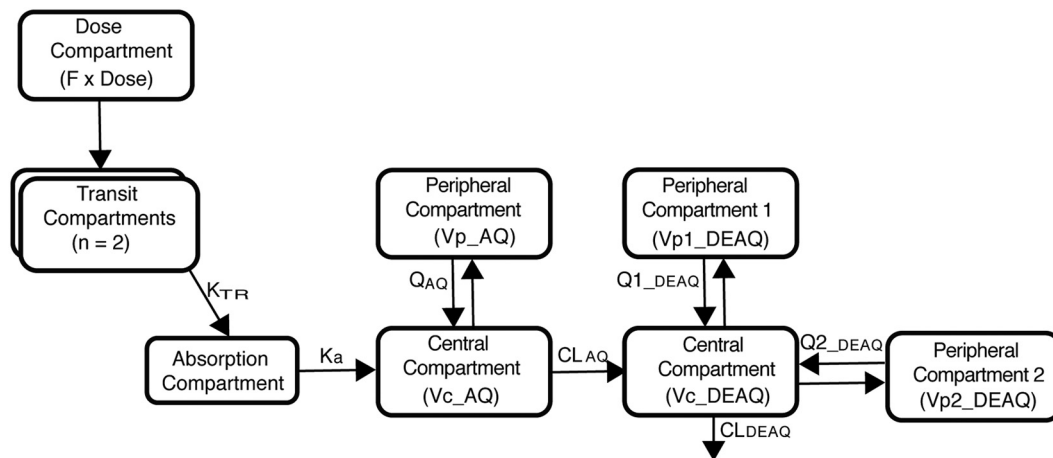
Dose Compartment (F x Dose)

Transit Compartments (n = 2)

$K_{TR}$

Absorption Compartment

Ka

Peripheral Compartment (Vp_AQ)

$Q_{AQ}$

Central Compartment (Vc_AQ)

$CL_{AQ}$

Peripheral Compartment 1 (Vp1_DEAQ)

Q1_DEAQ

Central Compartment (Vc_DEAQ)

Q2_DEAQ

Peripheral Compartment 2 (Vp2_DEAQ)

$CL_{DEAQ}$